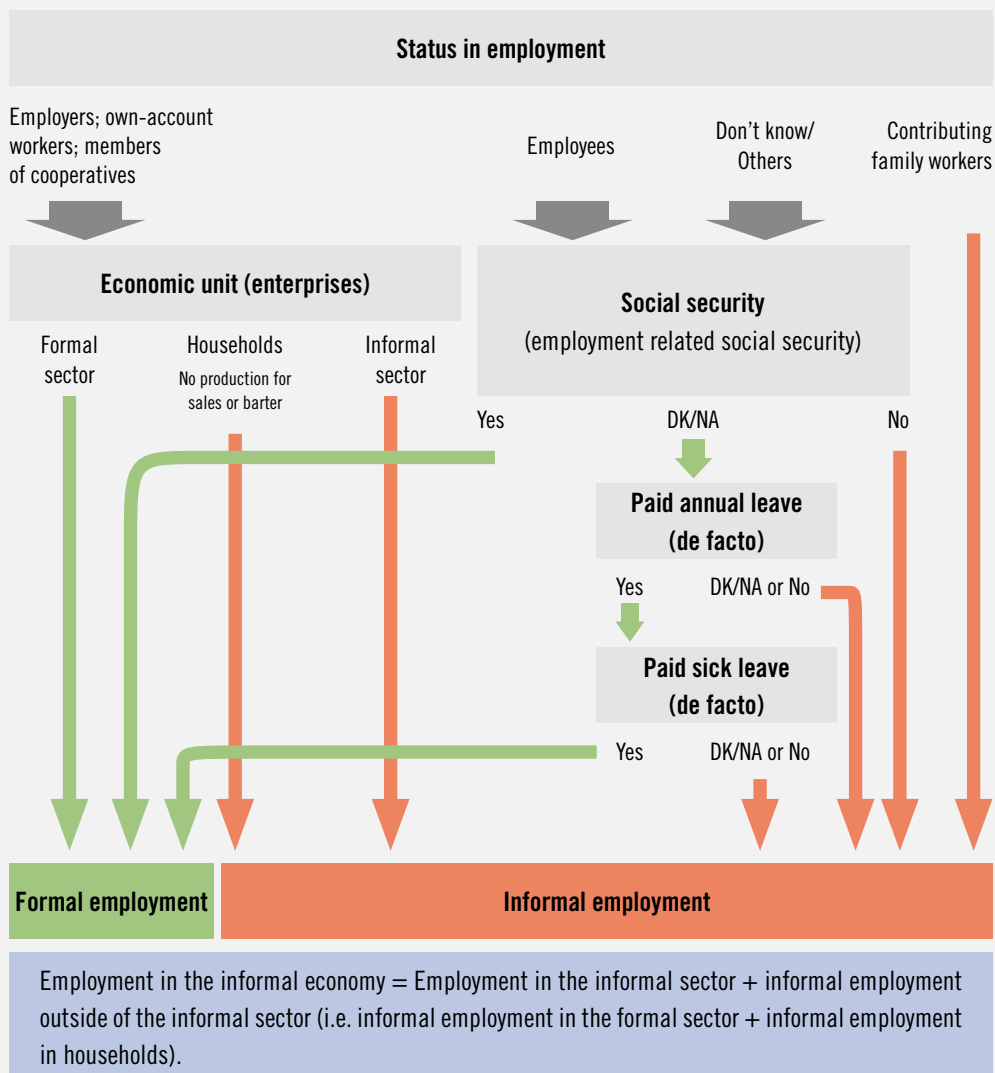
Status in employment

Employers; own-account workers; members of cooperatives

Employees

Don't know/ Others

Contributing family workers

Economic unit (enterprises)

Formal sector

Households
No production for sales or barter

Informal sector

Social security
(employment related social security)

Yes

DK/NA

No

Paid annual leave
(de facto)

Yes

DK/NA or No

Paid sick leave
(de facto)

Yes

DK/NA or No

Formal employment

Informal employment

Employment in the informal economy = Employment in the informal sector + informal employment outside of the informal sector (i.e. informal employment in the formal sector + informal employment in households).